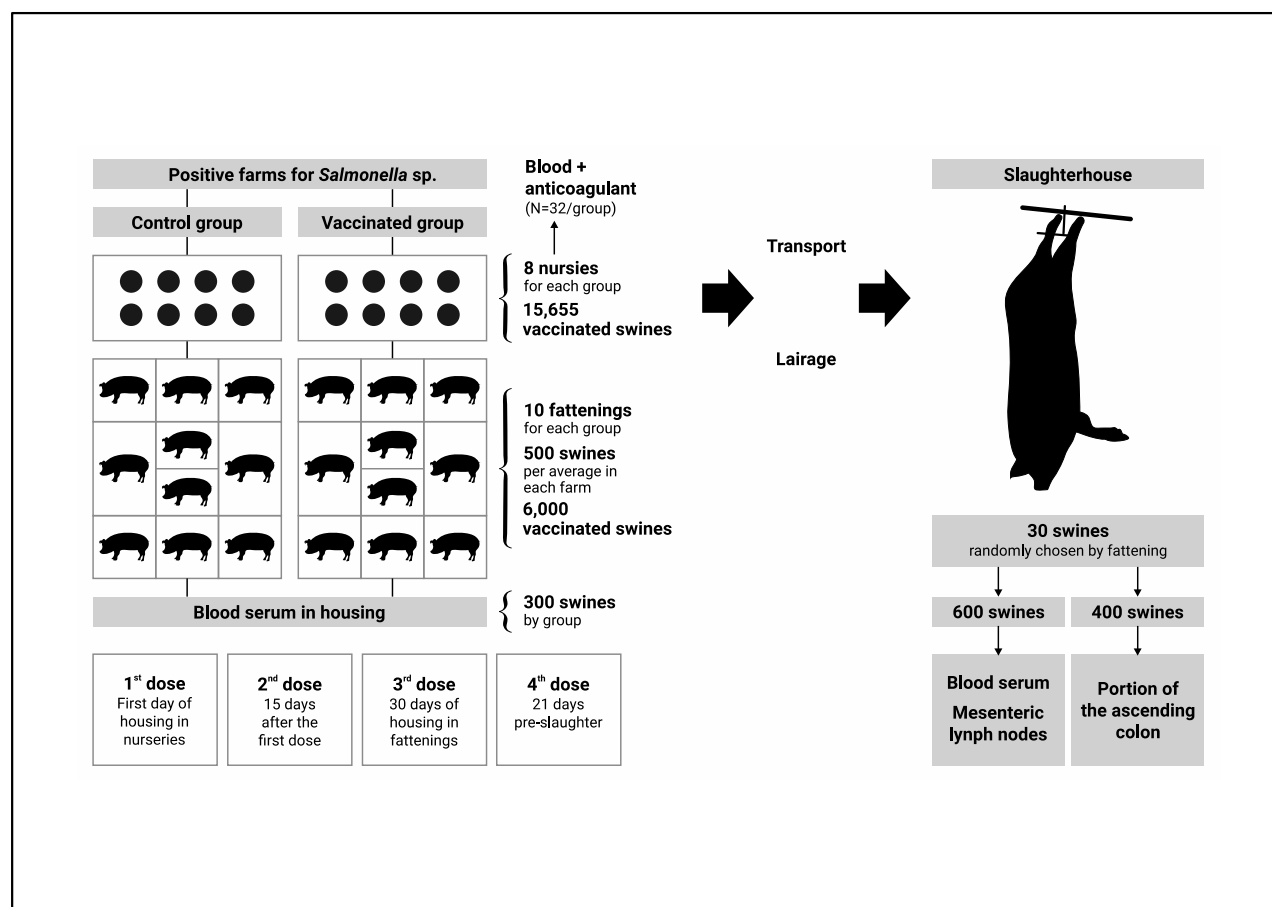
Positive farms for *Salmonella* sp.

Control group

Vaccinated group

Blood + anticoagulant
(N=32/group)

8 nursies
for each group
15,655
vaccinated swines

10 fattenings
for each group
500 swines
per average in each farm
6,000
vaccinated swines

Blood serum in housing

300 swines
by group

1$^{st}$ dose
First day of housing in nurseries

2$^{nd}$ dose
15 days after the first dose

3$^{rd}$ dose
30 days of housing in fattenings

4$^{th}$ dose
21 days pre-slaughter

Transport

Lairage

Slaughterhouse

30 swines
randomly chosen by fattening

600 swines

400 swines

Blood serum
Mesenteric lynph nodes

Portion of the ascending colon